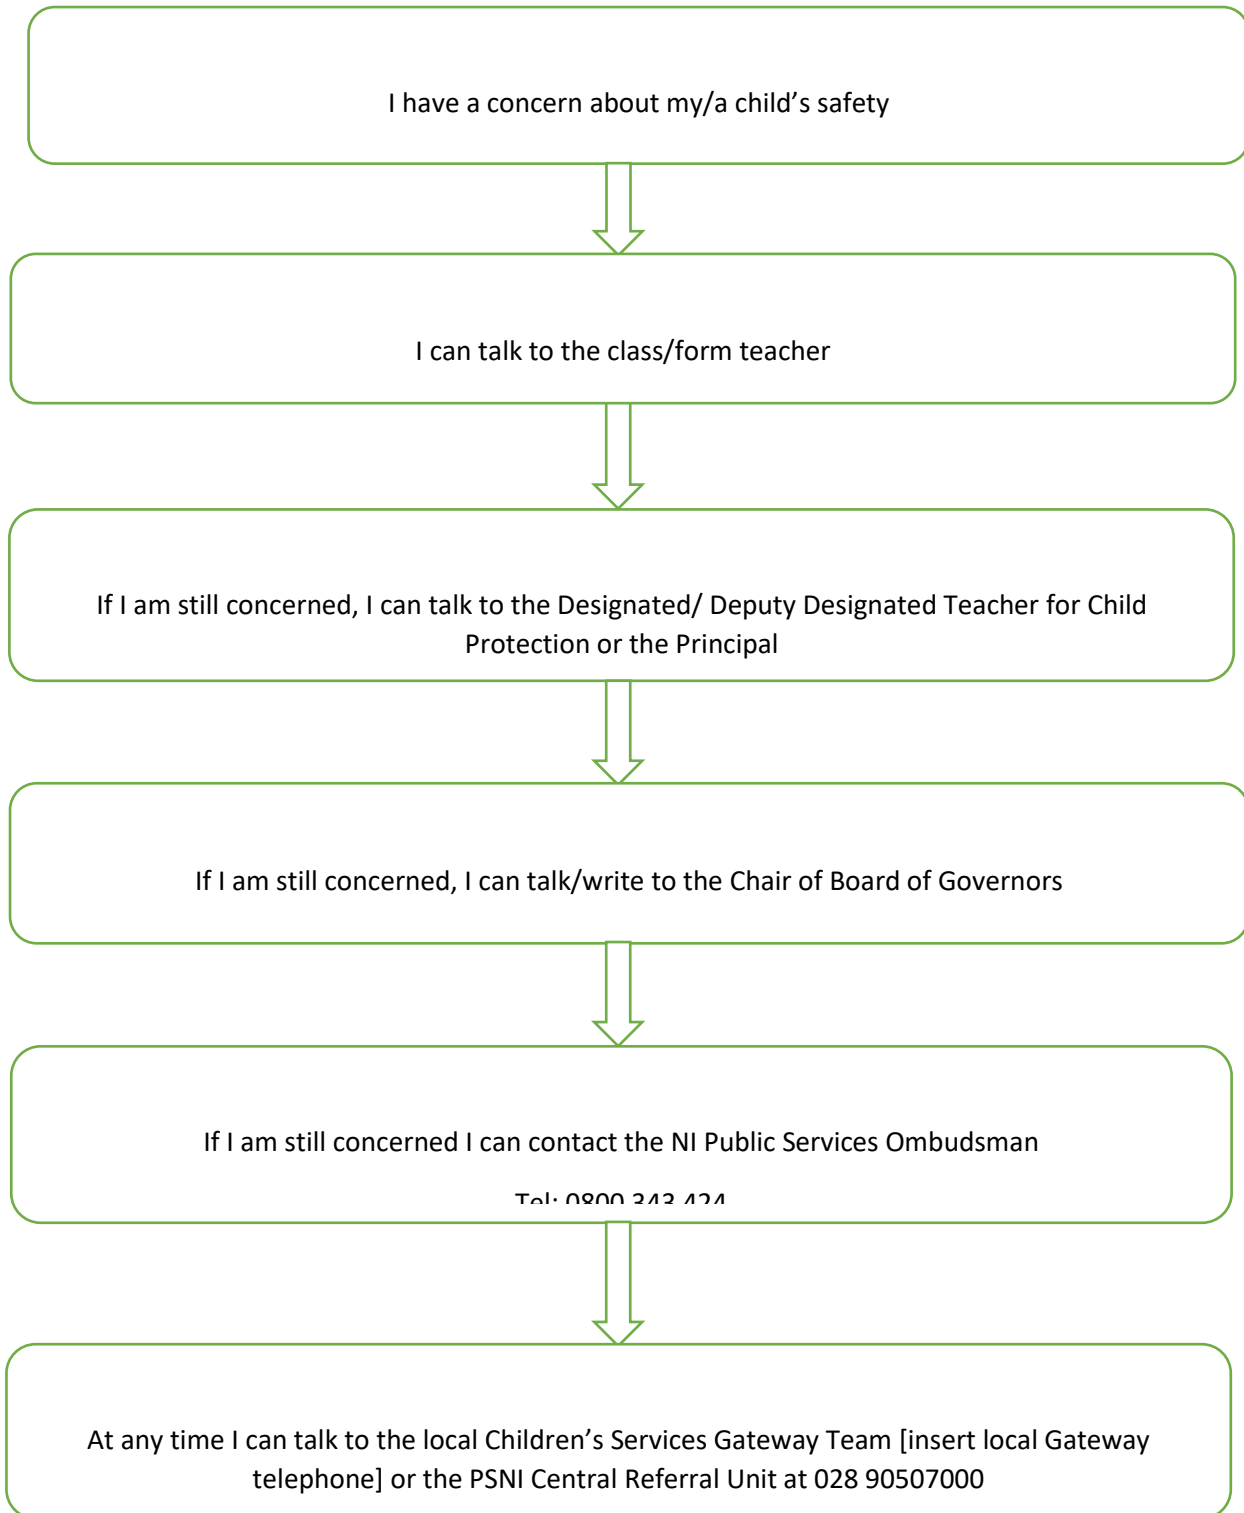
I have a concern about my/a child’s safety

I can talk to the class/form teacher

If I am still concerned, I can talk to the Designated/ Deputy Designated Teacher for Child Protection or the Principal

If I am still concerned, I can talk/write to the Chair of Board of Governors

If I am still concerned I can contact the NI Public Services Ombudsman

Tel: 0800 343 424

At any time I can talk to the local Children’s Services Gateway Team [insert local Gateway telephone] or the PSNI Central Referral Unit at 028 90507000